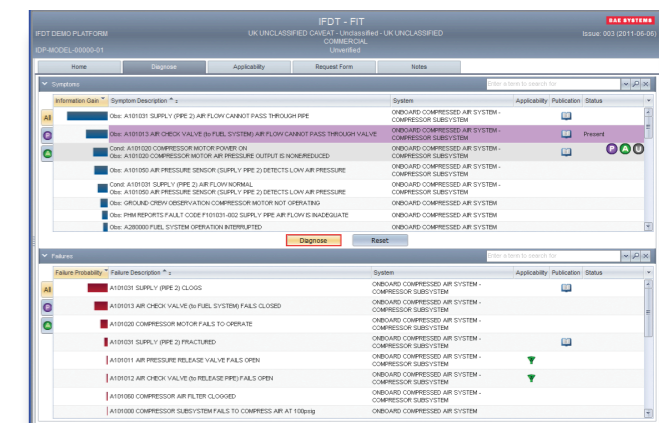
IFDT DEMO PLATFORM
IDP-MODEL-00000-01

IFDT - FIT
UK UNCLASSIFIED CAVEAT - Unclassified - UK UNCLASSIFIED
COMMERCIAL
Unverified

SAE SYSTEMS
Issue: 003 (2011-06-06)

Home | Diagnose | Applicability | Request Form | Notes

Symptoms

Enter a term to search for

| Information Gain | Symptom Description | System | Applicability | Publication | Status |
|---|---|---|---|---|---|
| All | Obs: A101031 SUPPLY (PIPE 2) AIR FLOW CANNOT PASS THROUGH PIPE | ONBOARD COMPRESSED AIR SYSTEM - COMPRESSOR SUBSYSTEM | | | |
| | Obs: A101013 AIR CHECK VALVE (to FUEL SYSTEM) AIR FLOW CANNOT PASS THROUGH VALVE | ONBOARD COMPRESSED AIR SYSTEM - COMPRESSOR SUBSYSTEM | | | Present |
| | Cond: A101020 COMPRESSOR MOTOR POWER ON<br>Obs: A101020 COMPRESSOR MOTOR AIR PRESSURE OUTPUT IS NONE/REDUCED | ONBOARD COMPRESSED AIR SYSTEM - COMPRESSOR SUBSYSTEM | | | P A U |
| | Obs: A101050 AIR PRESSURE SENSOR (SUPPLY PIPE 2) DETECTS LOW AIR PRESSURE | ONBOARD COMPRESSED AIR SYSTEM - COMPRESSOR SUBSYSTEM | | | |
| | Cond: A101031 SUPPLY (PIPE 2) AIR FLOW NORMAL<br>Obs: A101050 AIR PRESSURE SENSOR (SUPPLY PIPE 2) DETECTS LOW AIR PRESSURE | ONBOARD COMPRESSED AIR SYSTEM - COMPRESSOR SUBSYSTEM | | | |
| | Obs: GROUND CREW OBSERVATION COMPRESSOR MOTOR NOT OPERATING | ONBOARD COMPRESSED AIR SYSTEM | | | |
| | Obs: PHM REPORTS FAULT CODE F101031-002 SUPPLY PIPE AIR FLOW IS INADEQUATE | ONBOARD COMPRESSED AIR SYSTEM | | | |
| | Obs: A280000 FUEL SYSTEM OPERATION INTERRUPTED | ONBOARD COMPRESSED AIR SYSTEM | | | |

Diagnose | Reset

Failures

Enter a term to search for

| Failure Probability | Failure Description | System | Applicability | Publication | Status |
|---|---|---|---|---|---|
| All | A101031 SUPPLY (PIPE 2) CLOGS | ONBOARD COMPRESSED AIR SYSTEM - COMPRESSOR SUBSYSTEM | | | |
| | A101013 AIR CHECK VALVE (to FUEL SYSTEM) FAILS CLOSED | ONBOARD COMPRESSED AIR SYSTEM - COMPRESSOR SUBSYSTEM | | | |
| | A101020 COMPRESSOR MOTOR FAILS TO OPERATE | ONBOARD COMPRESSED AIR SYSTEM - COMPRESSOR SUBSYSTEM | | | |
| | A101031 SUPPLY (PIPE 2) FRACTURED | ONBOARD COMPRESSED AIR SYSTEM - COMPRESSOR SUBSYSTEM | | | |
| | A101011 AIR PRESSURE RELEASE VALVE FAILS OPEN | ONBOARD COMPRESSED AIR SYSTEM - COMPRESSOR SUBSYSTEM | | | |
| | A101012 AIR CHECK VALVE (to RELEASE PIPE) FAILS OPEN | ONBOARD COMPRESSED AIR SYSTEM - COMPRESSOR SUBSYSTEM | | | |
| | A101060 COMPRESSOR AIR FILTER CLOGGED | ONBOARD COMPRESSED AIR SYSTEM - COMPRESSOR SUBSYSTEM | | | |
| | A101000 COMPRESSOR SUBSYSTEM FAILS TO COMPRESS AIR AT 100psig | ONBOARD COMPRESSED AIR SYSTEM | | | |